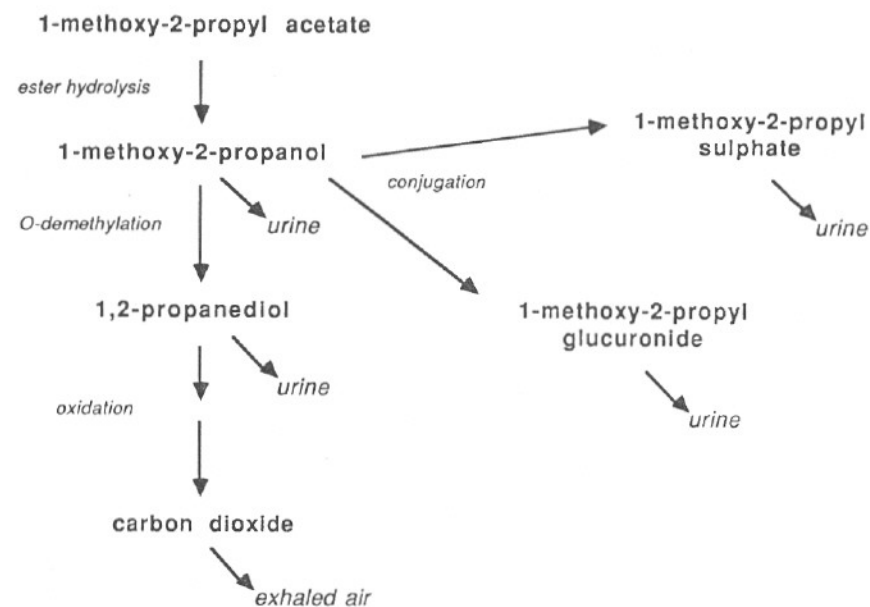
1-methoxy-2-propyl acetate

ester hydrolysis

1-methoxy-2-propanol

1-methoxy-2-propyl sulphate

conjugation

O-demethylation

urine

urine

1,2-propanediol

1-methoxy-2-propyl glucuronide

urine

oxidation

urine

carbon dioxide

exhaled air